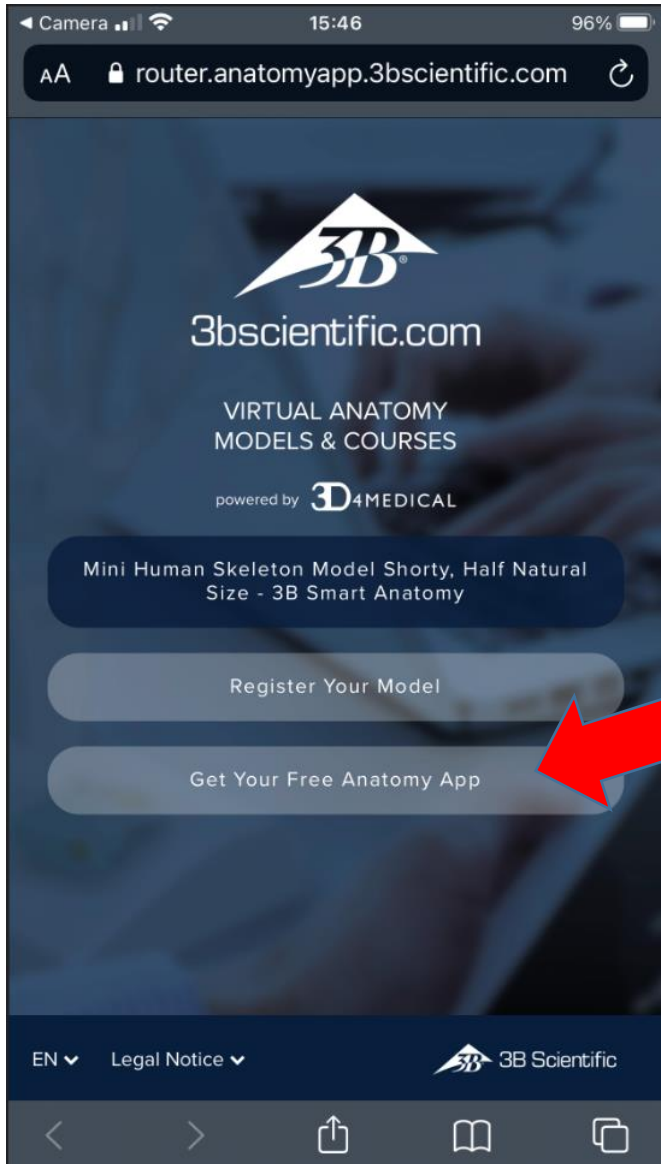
◄ Camera 15:46 96%

AA router.anatomyapp.3bscientific.com

3B®

3bscientific.com

VIRTUAL ANATOMY
MODELS & COURSES

powered by 3D4MEDICAL

Mini Human Skeleton Model Shorty, Half Natural Size - 3B Smart Anatomy

Register Your Model

Get Your Free Anatomy App

EN Legal Notice

3B Scientific